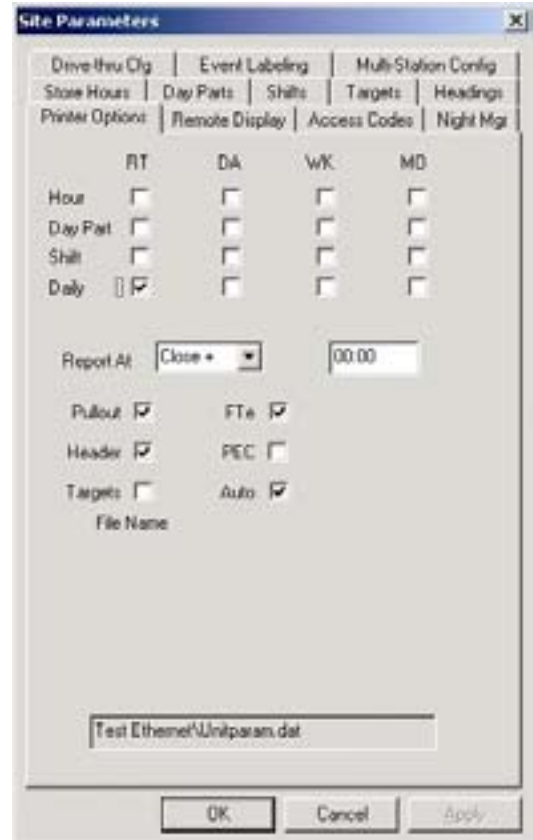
Site Parameters

Drive-thru Cfg | Event Labeling | Multi-Station Config
Store Hours | Day Parts | Shifts | Targets | Headings
Printer Options | Remote Display | Access Codes | Night Mgr

| | RT | DA | WK | MO |
|---|---|---|---|---|
| Hour | ☐ | ☐ | ☐ | ☐ |
| Day Part | ☐ | ☐ | ☐ | ☐ |
| Shift | ☐ | ☐ | ☐ | ☐ |
| Daily | ☑ | ☐ | ☐ | ☐ |

Report At Close + 00:00

Pullout ☑ FTe ☑
Header ☑ PEC ☐
Targets ☐ Auto ☑
File Name

Test Ethernet\Unitparam.dat

OK Cancel Apply